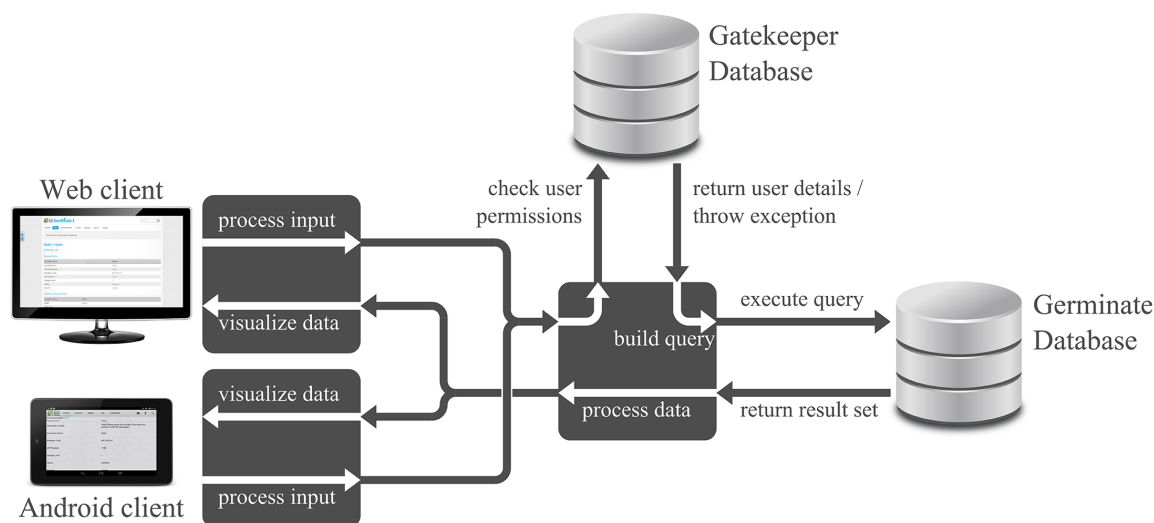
Gatekeeper Database

Web client

check user permissions

return user details / throw exception

process input

visualize data

execute query

Germinate Database

build query

visualize data

process data

return result set

process input

Android client